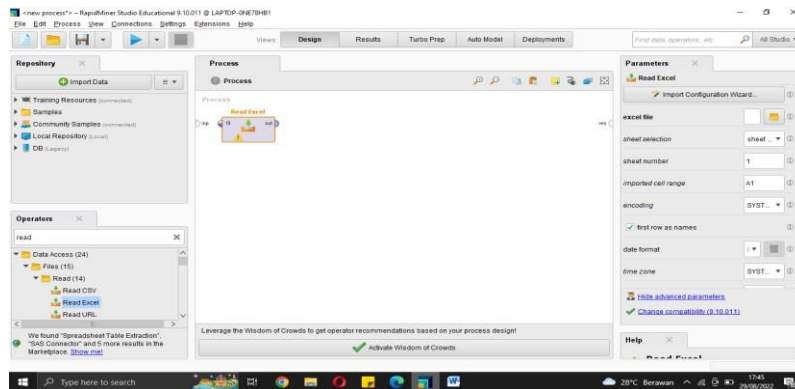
<new process*> – RapidMiner Studio Educational 9.10.011 @ LAPTOP-0NE78HB1

File Edit Process View Connections Settings Extensions Help

Views: Design Results Turbo Prep Auto Model Deployments

Find data, operators...etc

All Studio

Repository

Import Data

Training Resources (connected)

Samples

Community Samples (connected)

Local Repository (Local)

DB (Legacy)

Operators

read

Data Access (24)

Files (15)

Read (14)

Read CSV

Read Excel

Read URL

We found "Spreadsheet Table Extraction", "SAS Connector" and 5 more results in the Marketplace. Show me!

Process

Process

Process

Read Excel

inp

fil

out

res

Leverage the Wisdom of Crowds to get operator recommendations based on your process design!

Activate Wisdom of Crowds

Parameters

Read Excel

Import Configuration Wizard...

excel file

sheet selection

sheet ...

sheet number

1

imported cell range

A1

encoding

SYST...

first row as names

date format

time zone

SYST...

Hide advanced parameters

Change compatibility (9.10.011)

Help

Read Excel

Type here to search

28°C Berawan

17:45

29/08/2022